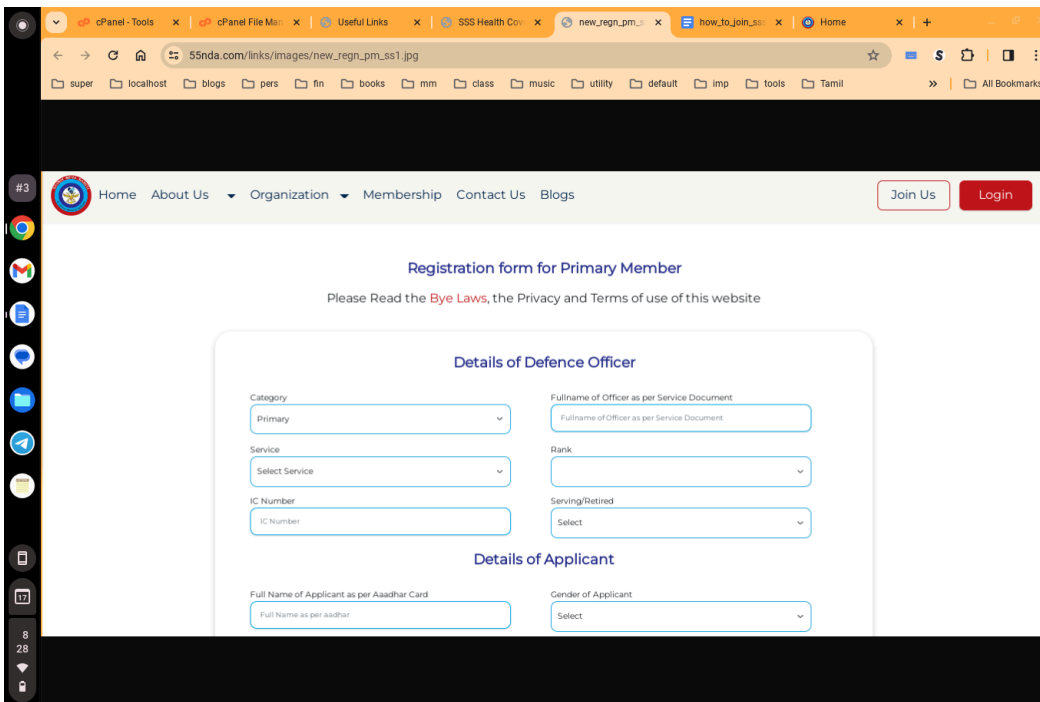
cPanel - Tools
cPanel File Man
Useful Links
SSS Health Cov
new_regn_pm_
how_to_join_ss
Home

55nda.com/links/images/new_regn_pm_ss1.jpg

super localhost blogs pers fin books mm class music utility default imp tools Tamil » All Bookmarks

#3

Home About Us Organization Membership Contact Us Blogs Join Us Login

Registration form for Primary Member

Please Read the Bye Laws, the Privacy and Terms of use of this website

Details of Defence Officer

Category
Primary

Fullname of Officer as per Service Document
Fullname of Officer as per Service Document

Service
Select Service

Rank

IC Number
IC Number

Serving/Retired
Select

Details of Applicant

Full Name of Applicant as per Aaadhar Card
Full Name as per aadhar

Gender of Applicant
Select

17

8
28